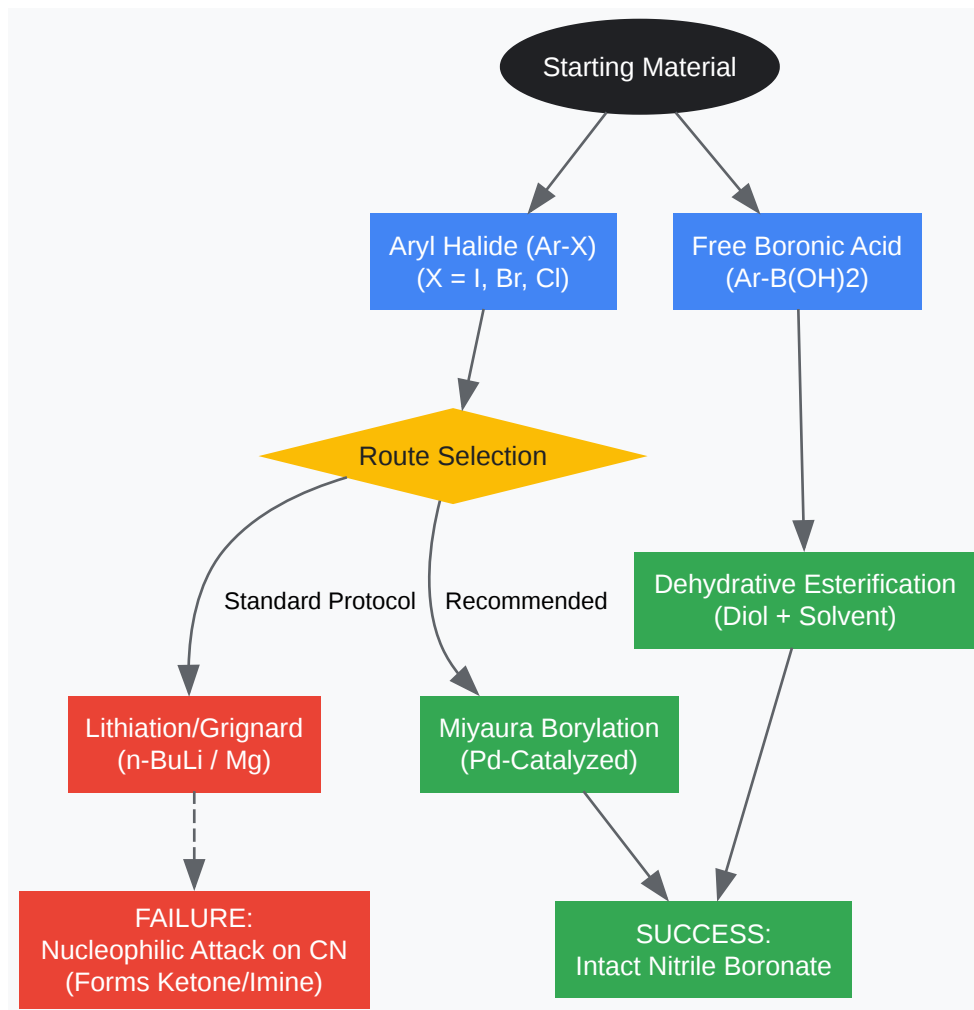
Starting Material

Aryl Halide (Ar-X)
(X = I, Br, Cl)

Free Boronic Acid
(Ar-B(OH)2)

Route Selection

Standard Protocol

Recommended

Dehydrative Esterification
(Diol + Solvent)

Lithiation/Grignard
(n-BuLi / Mg)

Miyaura Borylation
(Pd-Catalyzed)

FAILURE:
Nucleophilic Attack on CN
(Forms Ketone/Imine)

SUCCESS:
Intact Nitrile Boronate